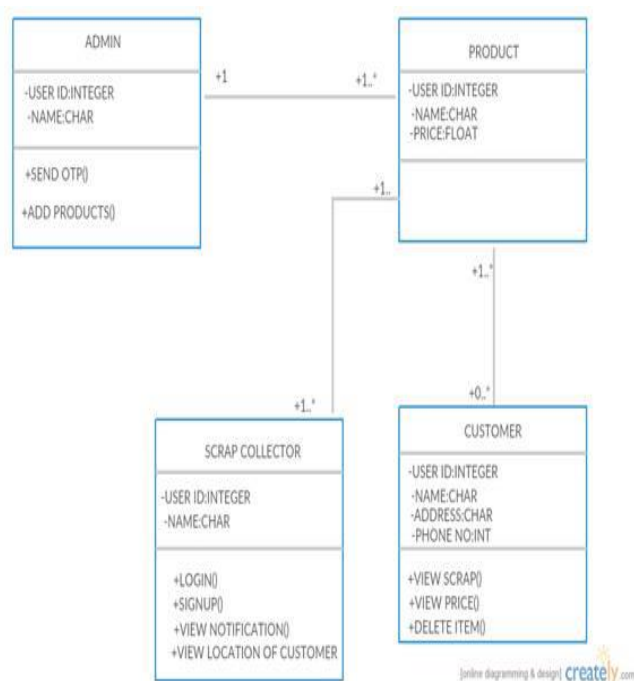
ADMIN

-USER ID:INTEGER
-NAME:CHAR

+SEND OTP()
+ADD PRODUCTS()

+1

+1..*

PRODUCT

-USER ID:INTEGER
-NAME:CHAR
-PRICE:FLOAT

+1..

+1..*

+1..*

+0..*

SCRAP COLLECTOR

-USER ID:INTEGER
-NAME:CHAR

+LOGIN()
+SIGNUP()
+VIEW NOTIFICATION()
+VIEW LOCATION OF CUSTOMER

CUSTOMER

-USER ID:INTEGER
-NAME:CHAR
-ADDRESS:CHAR
-PHONE NO:INT

+VIEW SCRAP()
+VIEW PRICE()
+DELETE ITEM()

[online diagramming & design] creately.com